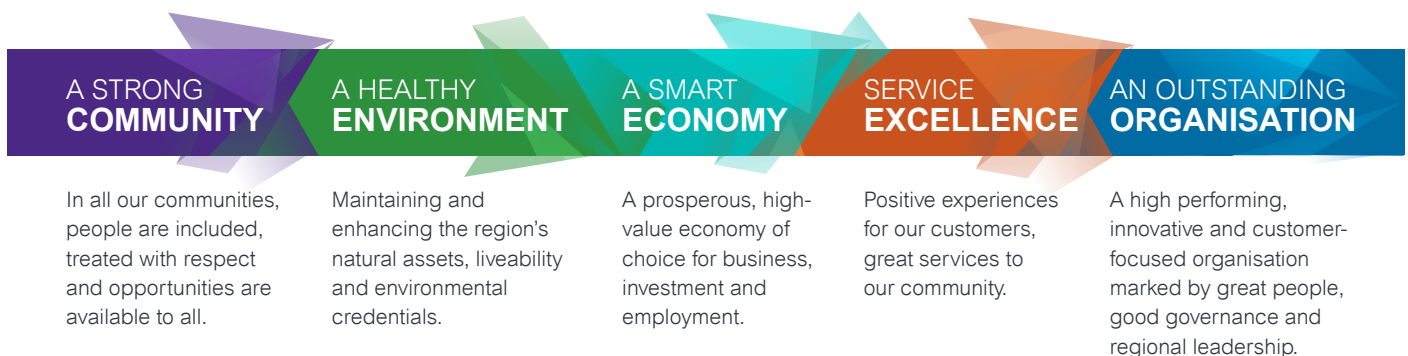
A STRONG
COMMUNITY

In all our communities, people are included, treated with respect and opportunities are available to all.

A HEALTHY
ENVIRONMENT

Maintaining and enhancing the region's natural assets, liveability and environmental credentials.

A SMART
ECONOMY

A prosperous, high-value economy of choice for business, investment and employment.

SERVICE
EXCELLENCE

Positive experiences for our customers, great services to our community.

AN OUTSTANDING
ORGANISATION

A high performing, innovative and customer-focused organisation marked by great people, good governance and regional leadership.